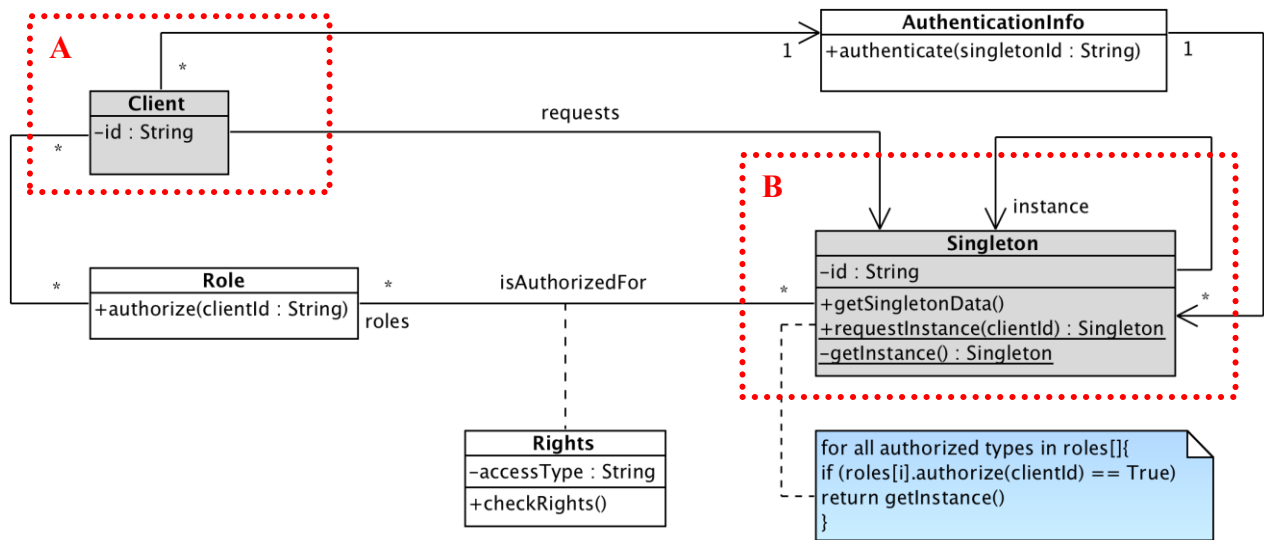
A

Client
-id : String

*

*

AuthenticationInfo
+authenticate(singletonId : String)

1

1

requests

B

instance

Singleton
-id : String
+getSingletonData()
+requestInstance(clientId) : Singleton
-getInstance() : Singleton

*

*

Role
+authorize(clientId : String)

*

*

roles

isAuthorizedFor

Rights
-accessType : String
+checkRights()

for all authorized types in roles[]{
if (roles[i].authorize(clientId) == True)
return getInstance()
}